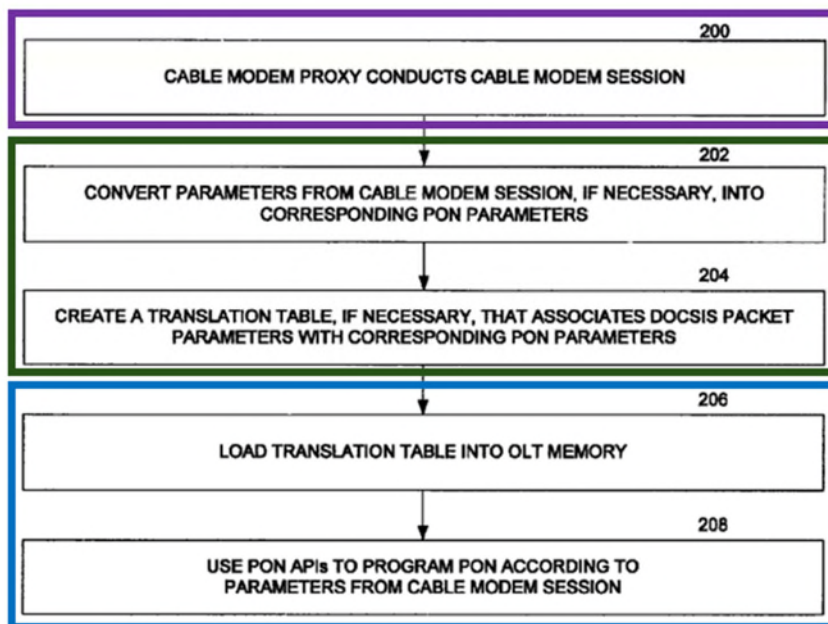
200

CABLE MODEM PROXY CONDUCTS CABLE MODEM SESSION

202

CONVERT PARAMETERS FROM CABLE MODEM SESSION, IF NECESSARY, INTO CORRESPONDING PON PARAMETERS

204

CREATE A TRANSLATION TABLE, IF NECESSARY, THAT ASSOCIATES DOCSIS PACKET PARAMETERS WITH CORRESPONDING PON PARAMETERS

206

LOAD TRANSLATION TABLE INTO OLT MEMORY

208

USE PON APIs TO PROGRAM PON ACCORDING TO PARAMETERS FROM CABLE MODEM SESSION